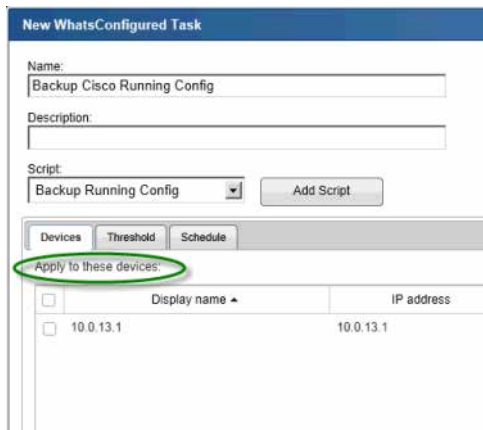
New WhatsConfigured Task

Name:
Backup Cisco Running Config

Description:

Script:
Backup Running Config

Add Script

Devices | Threshold | Schedule

Apply to these devices:

| | Display name ▲ | IP address |
|---|---|---|
| | 10.0.13.1 | 10.0.13.1 |